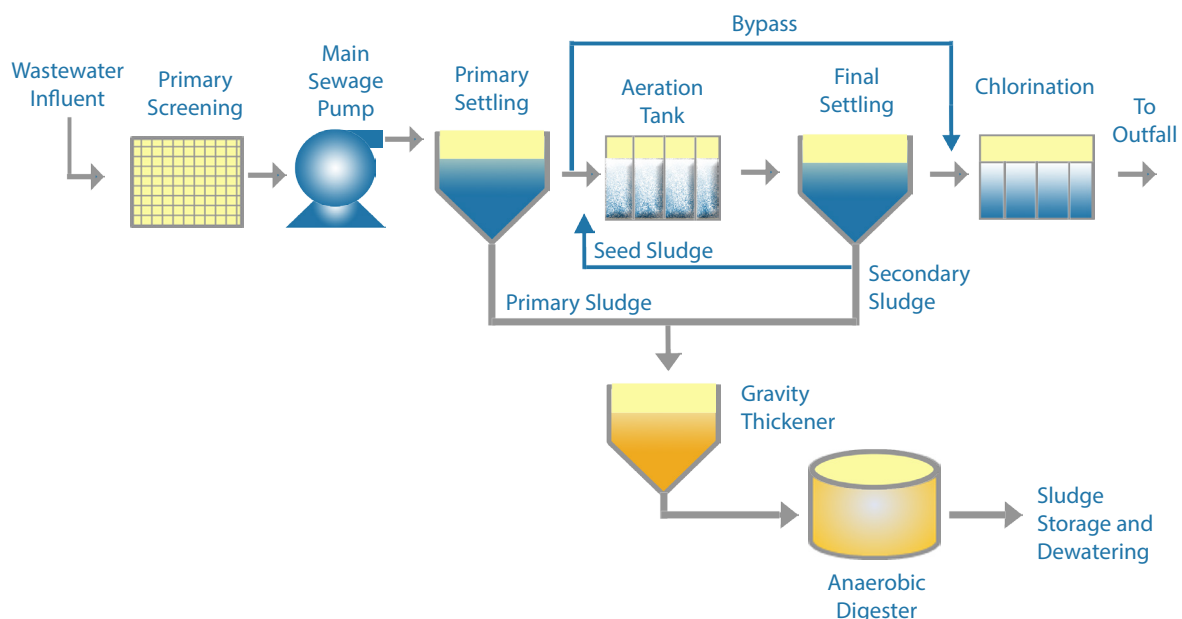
Bypass

Wastewater Influent

Primary Screening

Main Sewage Pump

Primary Settling

Aeration Tank

Final Settling

Chlorination

To Outfall

Seed Sludge

Primary Sludge

Secondary Sludge

Gravity Thickener

Anaerobic Digester

Sludge Storage and Dewatering